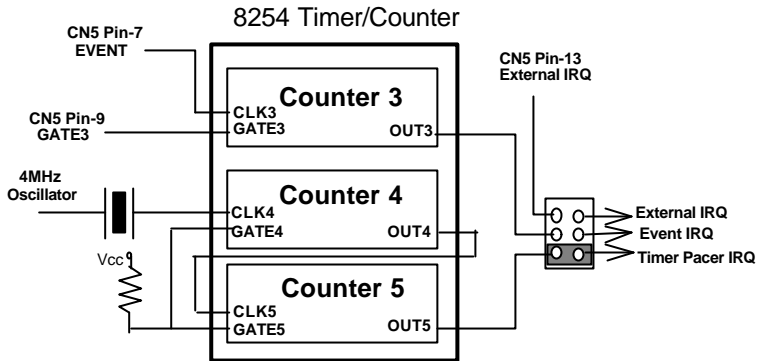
8254 Timer/Counter

CN5 Pin-7
EVENT

CN5 Pin-9
GATE3

4MHz
Oscillator

Vcc

Counter 3
CLK3
GATE3
OUT3

Counter 4
CLK4
GATE4
OUT4

Counter 5
CLK5
GATE5
OUT5

CN5 Pin-13
External IRQ

External IRQ
Event IRQ
Timer Pacer IRQ